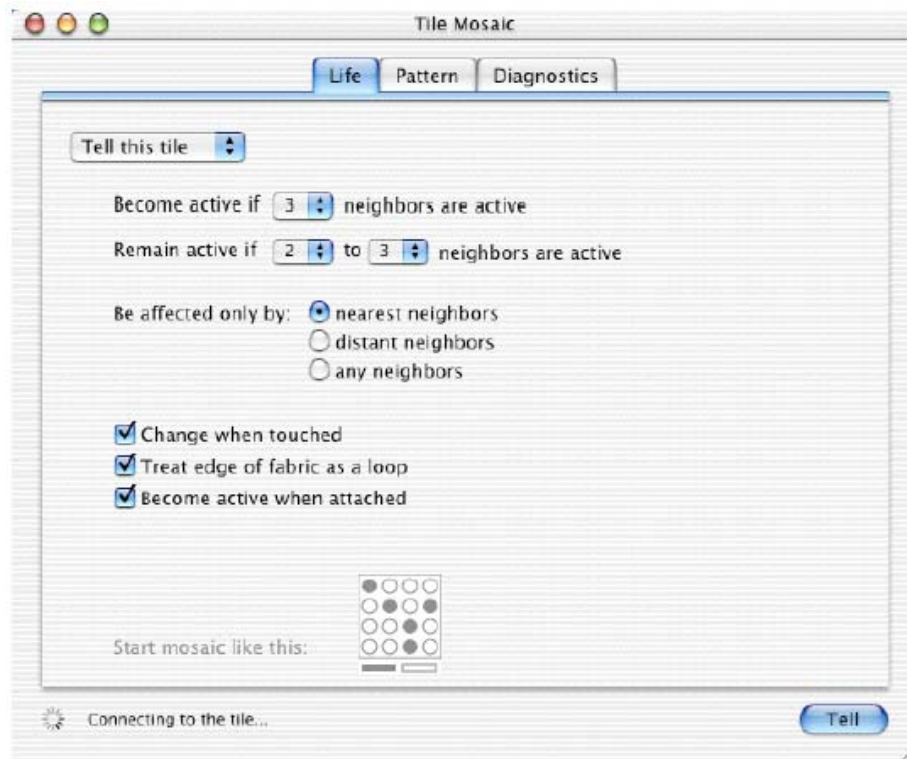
Tile Mosaic

Life Pattern Diagnostics

Tell this tile

Become active if 3 neighbors are active

Remain active if 2 to 3 neighbors are active

Be affected only by: nearest neighbors
distant neighbors
any neighbors

Change when touched
Treat edge of fabric as a loop
Become active when attached

Start mosaic like this:

Connecting to the tile...

Tell